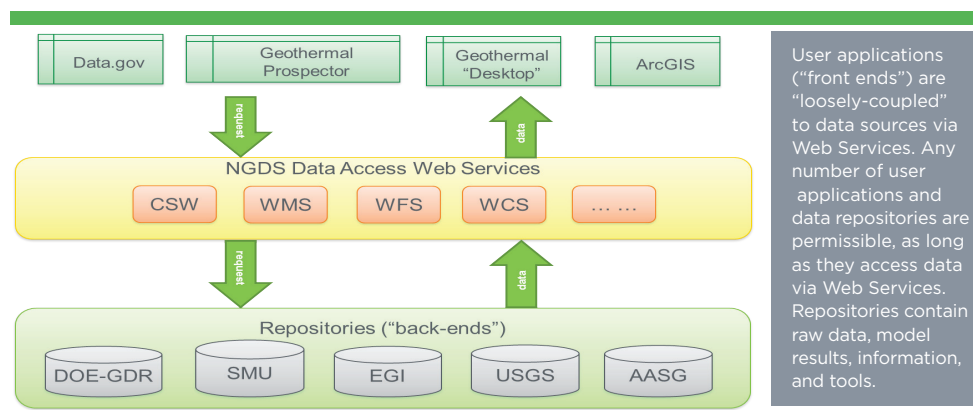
Data.gov

Geothermal Prospector

Geothermal "Desktop"

ArcGIS

request

data

NGDS Data Access Web Services

CSW

WMS

WFS

WCS

… …

request

data

Repositories ("back-ends")

DOE-GDR

SMU

EGI

USGS

AASG

User applications ("front ends") are "loosely-coupled" to data sources via Web Services. Any number of user applications and data repositories are permissible, as long as they access data via Web Services. Repositories contain raw data, model results, information, and tools.